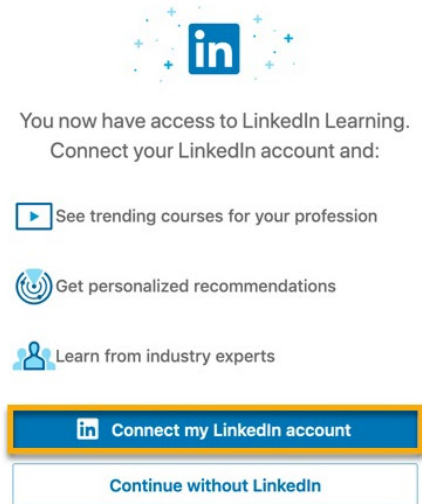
in

You now have access to LinkedIn Learning. Connect your LinkedIn account and:

See trending courses for your profession

Get personalized recommendations

Learn from industry experts

in Connect my LinkedIn account

Continue without LinkedIn